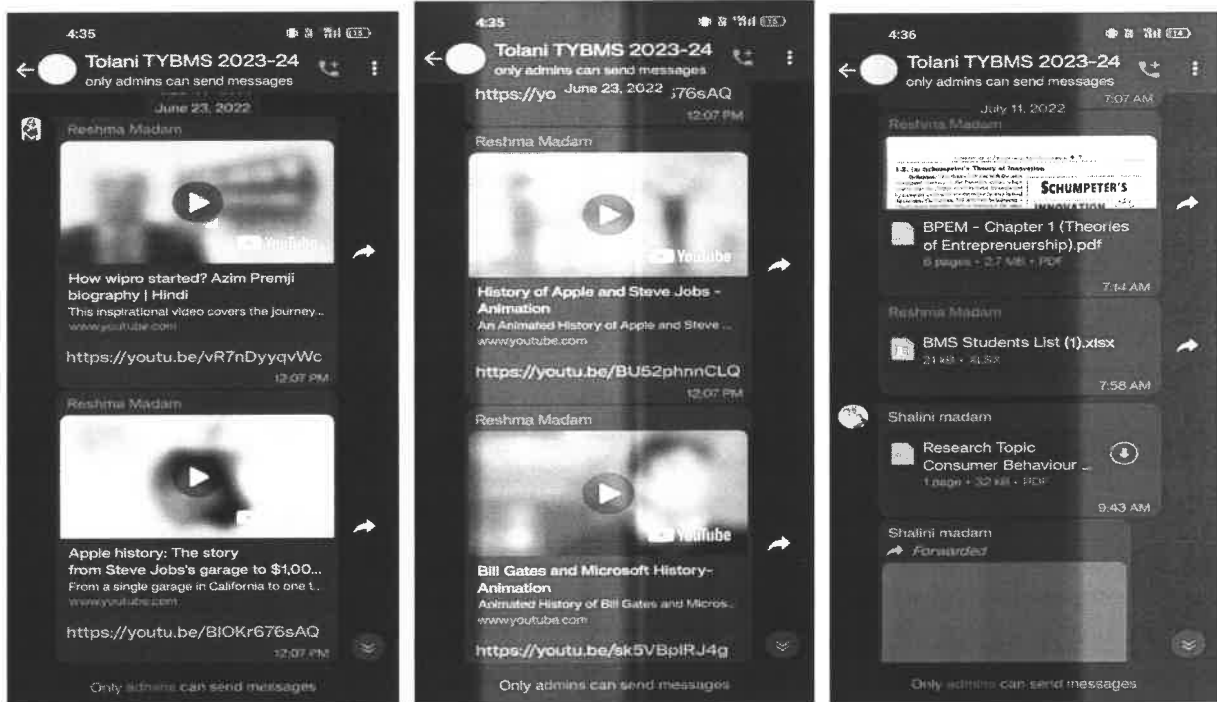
4:35

Tolani TYBMS 2023-24
only admins can send messages

June 23, 2022

Reshma Madam

YouTube

How wipro started? Azim Premji biography | Hindi
This inspirational video covers the journey...
www.youtube.com

https://youtu.be/vR7nDyyqvWc
12:07 PM

Reshma Madam

Apple history: The story from Steve Jobs's garage to $1,00...
From a single garage in California to one t...
www.youtube.com

https://youtu.be/BIOKr676sAQ
12:07 PM

Only admins can send messages

4:35

Tolani TYBMS 2023-24
only admins can send messages

https://yo June 23, 2022 76sAQ
12:07 PM

Reshma Madam

YouTube

History of Apple and Steve Jobs - Animation
An Animated History of Apple and Steve ...
www.youtube.com

https://youtu.be/BU52phnnCLQ
12:07 PM

Reshma Madam

YouTube

Bill Gates and Microsoft History- Animation
Animated History of Bill Gates and Micros...
www.youtube.com

https://youtu.be/sk5VBplRJ4g

Only admins can send messages

4:36

Tolani TYBMS 2023-24
only admins can send messages

July 11, 2022
7:07 AM

Reshma Madam

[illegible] Schumpeter's Theory of Innovation
SCHUMPETER'S

BPEM - Chapter 1 (Theories of Entreprenuership).pdf
6 pages • 2.7 MB • PDF
7:14 AM

Reshma Madam

BMS Students List (1).xlsx
21 kB • XLSX
7:58 AM

Shalini madam

Research Topic Consumer Behaviour ...
1 page • 32 kB • PDF
9:43 AM

Shalini madam
Forwarded

Only admins can send messages